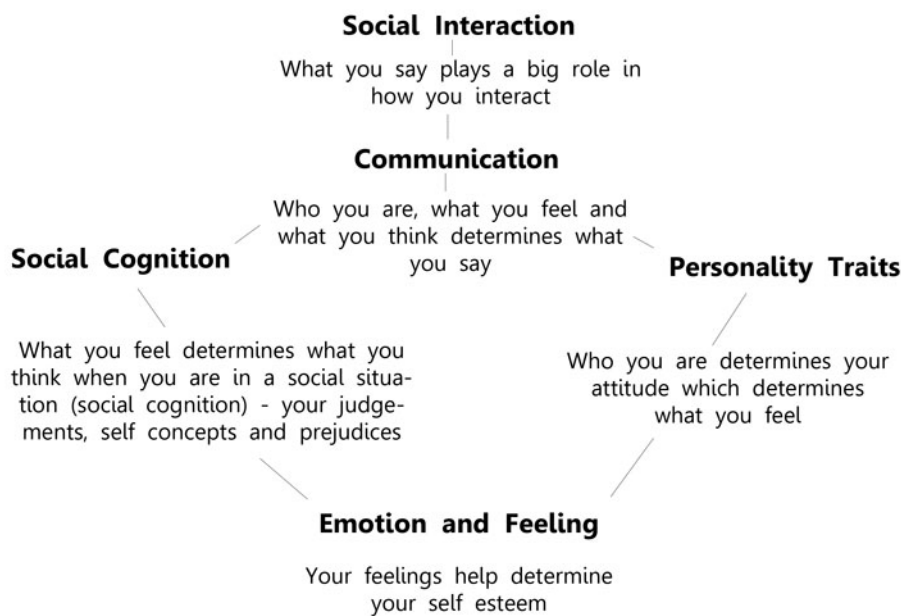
Social Interaction

What you say plays a big role in how you interact

Communication

Who you are, what you feel and what you think determines what you say

Social Cognition

Personality Traits

What you feel determines what you think when you are in a social situation (social cognition) - your judgements, self concepts and prejudices

Who you are determines your attitude which determines what you feel

Emotion and Feeling

Your feelings help determine your self esteem